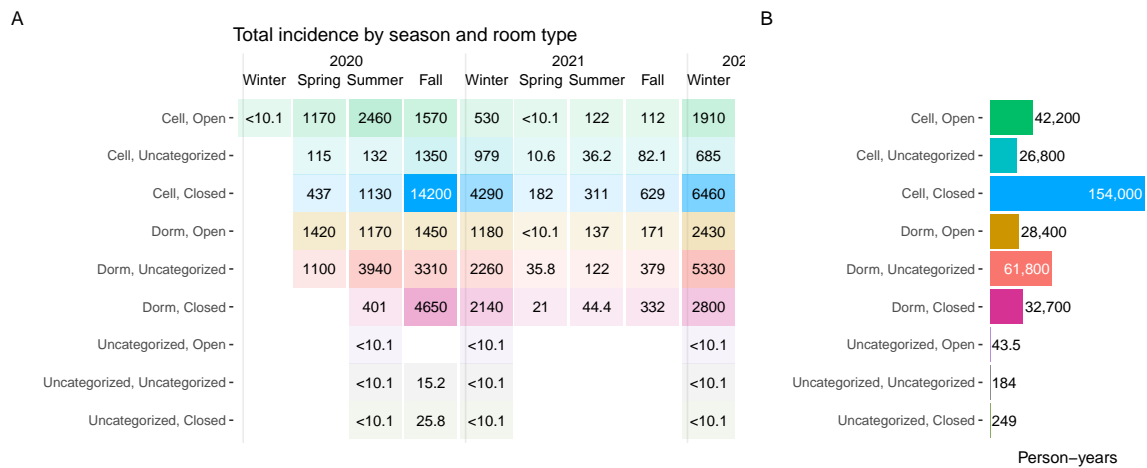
A

Total incidence by season and room type

| | 2020 Winter | 2020 Spring | 2020 Summer | 2020 Fall | 2021 Winter | 2021 Spring | 2021 Summer | 2021 Fall | 202 Winter |
|---|---|---|---|---|---|---|---|---|---|
| Cell, Open | <10.1 | 1170 | 2460 | 1570 | 530 | <10.1 | 122 | 112 | 1910 |
| Cell, Uncategorized | | 115 | 132 | 1350 | 979 | 10.6 | 36.2 | 82.1 | 685 |
| Cell, Closed | | 437 | 1130 | 14200 | 4290 | 182 | 311 | 629 | 6460 |
| Dorm, Open | | 1420 | 1170 | 1450 | 1180 | <10.1 | 137 | 171 | 2430 |
| Dorm, Uncategorized | | 1100 | 3940 | 3310 | 2260 | 35.8 | 122 | 379 | 5330 |
| Dorm, Closed | | | 401 | 4650 | 2140 | 21 | 44.4 | 332 | 2800 |
| Uncategorized, Open | | | <10.1 | | <10.1 | | | | <10.1 |
| Uncategorized, Uncategorized | | | <10.1 | 15.2 | <10.1 | | | | <10.1 |
| Uncategorized, Closed | | | <10.1 | 25.8 | <10.1 | | | | <10.1 |

B

| | Person−years |
|---|---|
| Cell, Open | 42,200 |
| Cell, Uncategorized | 26,800 |
| Cell, Closed | 154,000 |
| Dorm, Open | 28,400 |
| Dorm, Uncategorized | 61,800 |
| Dorm, Closed | 32,700 |
| Uncategorized, Open | 43.5 |
| Uncategorized, Uncategorized | 184 |
| Uncategorized, Closed | 249 |

Person−years